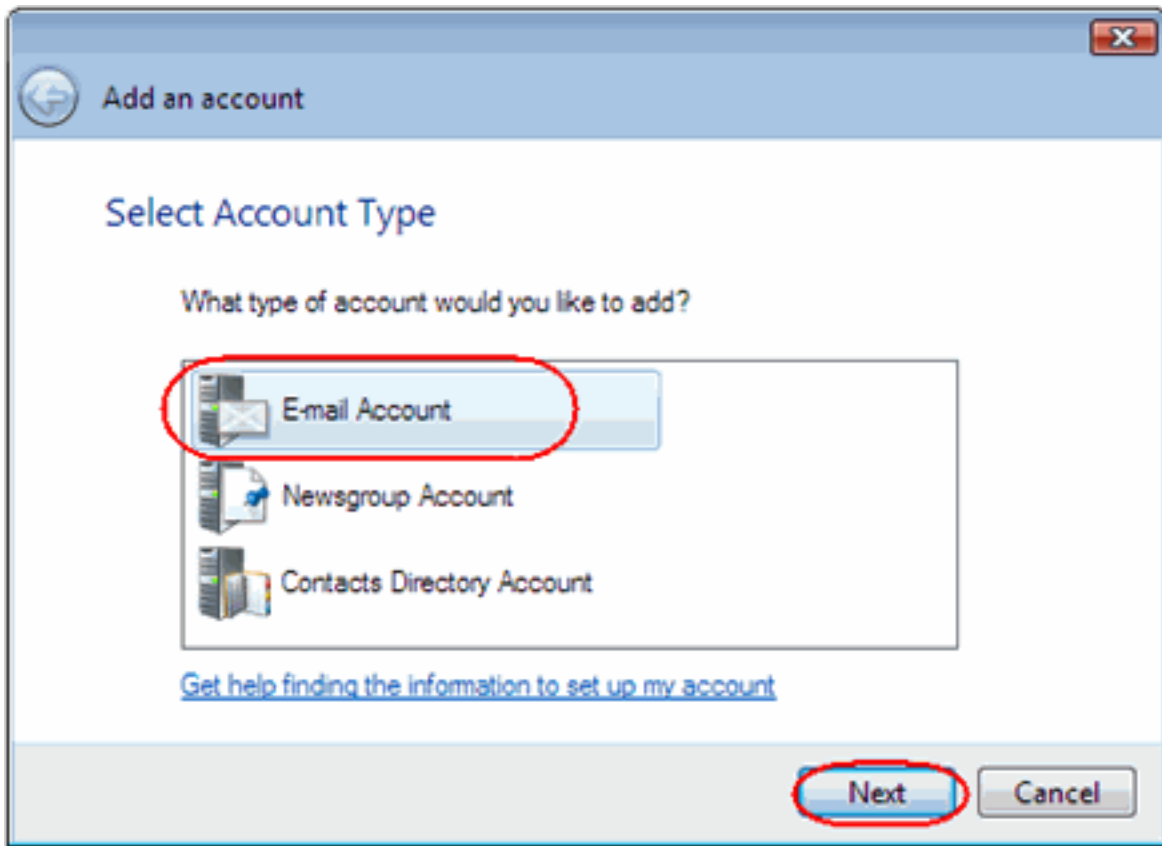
Add an account

Select Account Type

What type of account would you like to add?

E-mail Account

Newsgroup Account

Contacts Directory Account

Get help finding the information to set up my account

Next

Cancel